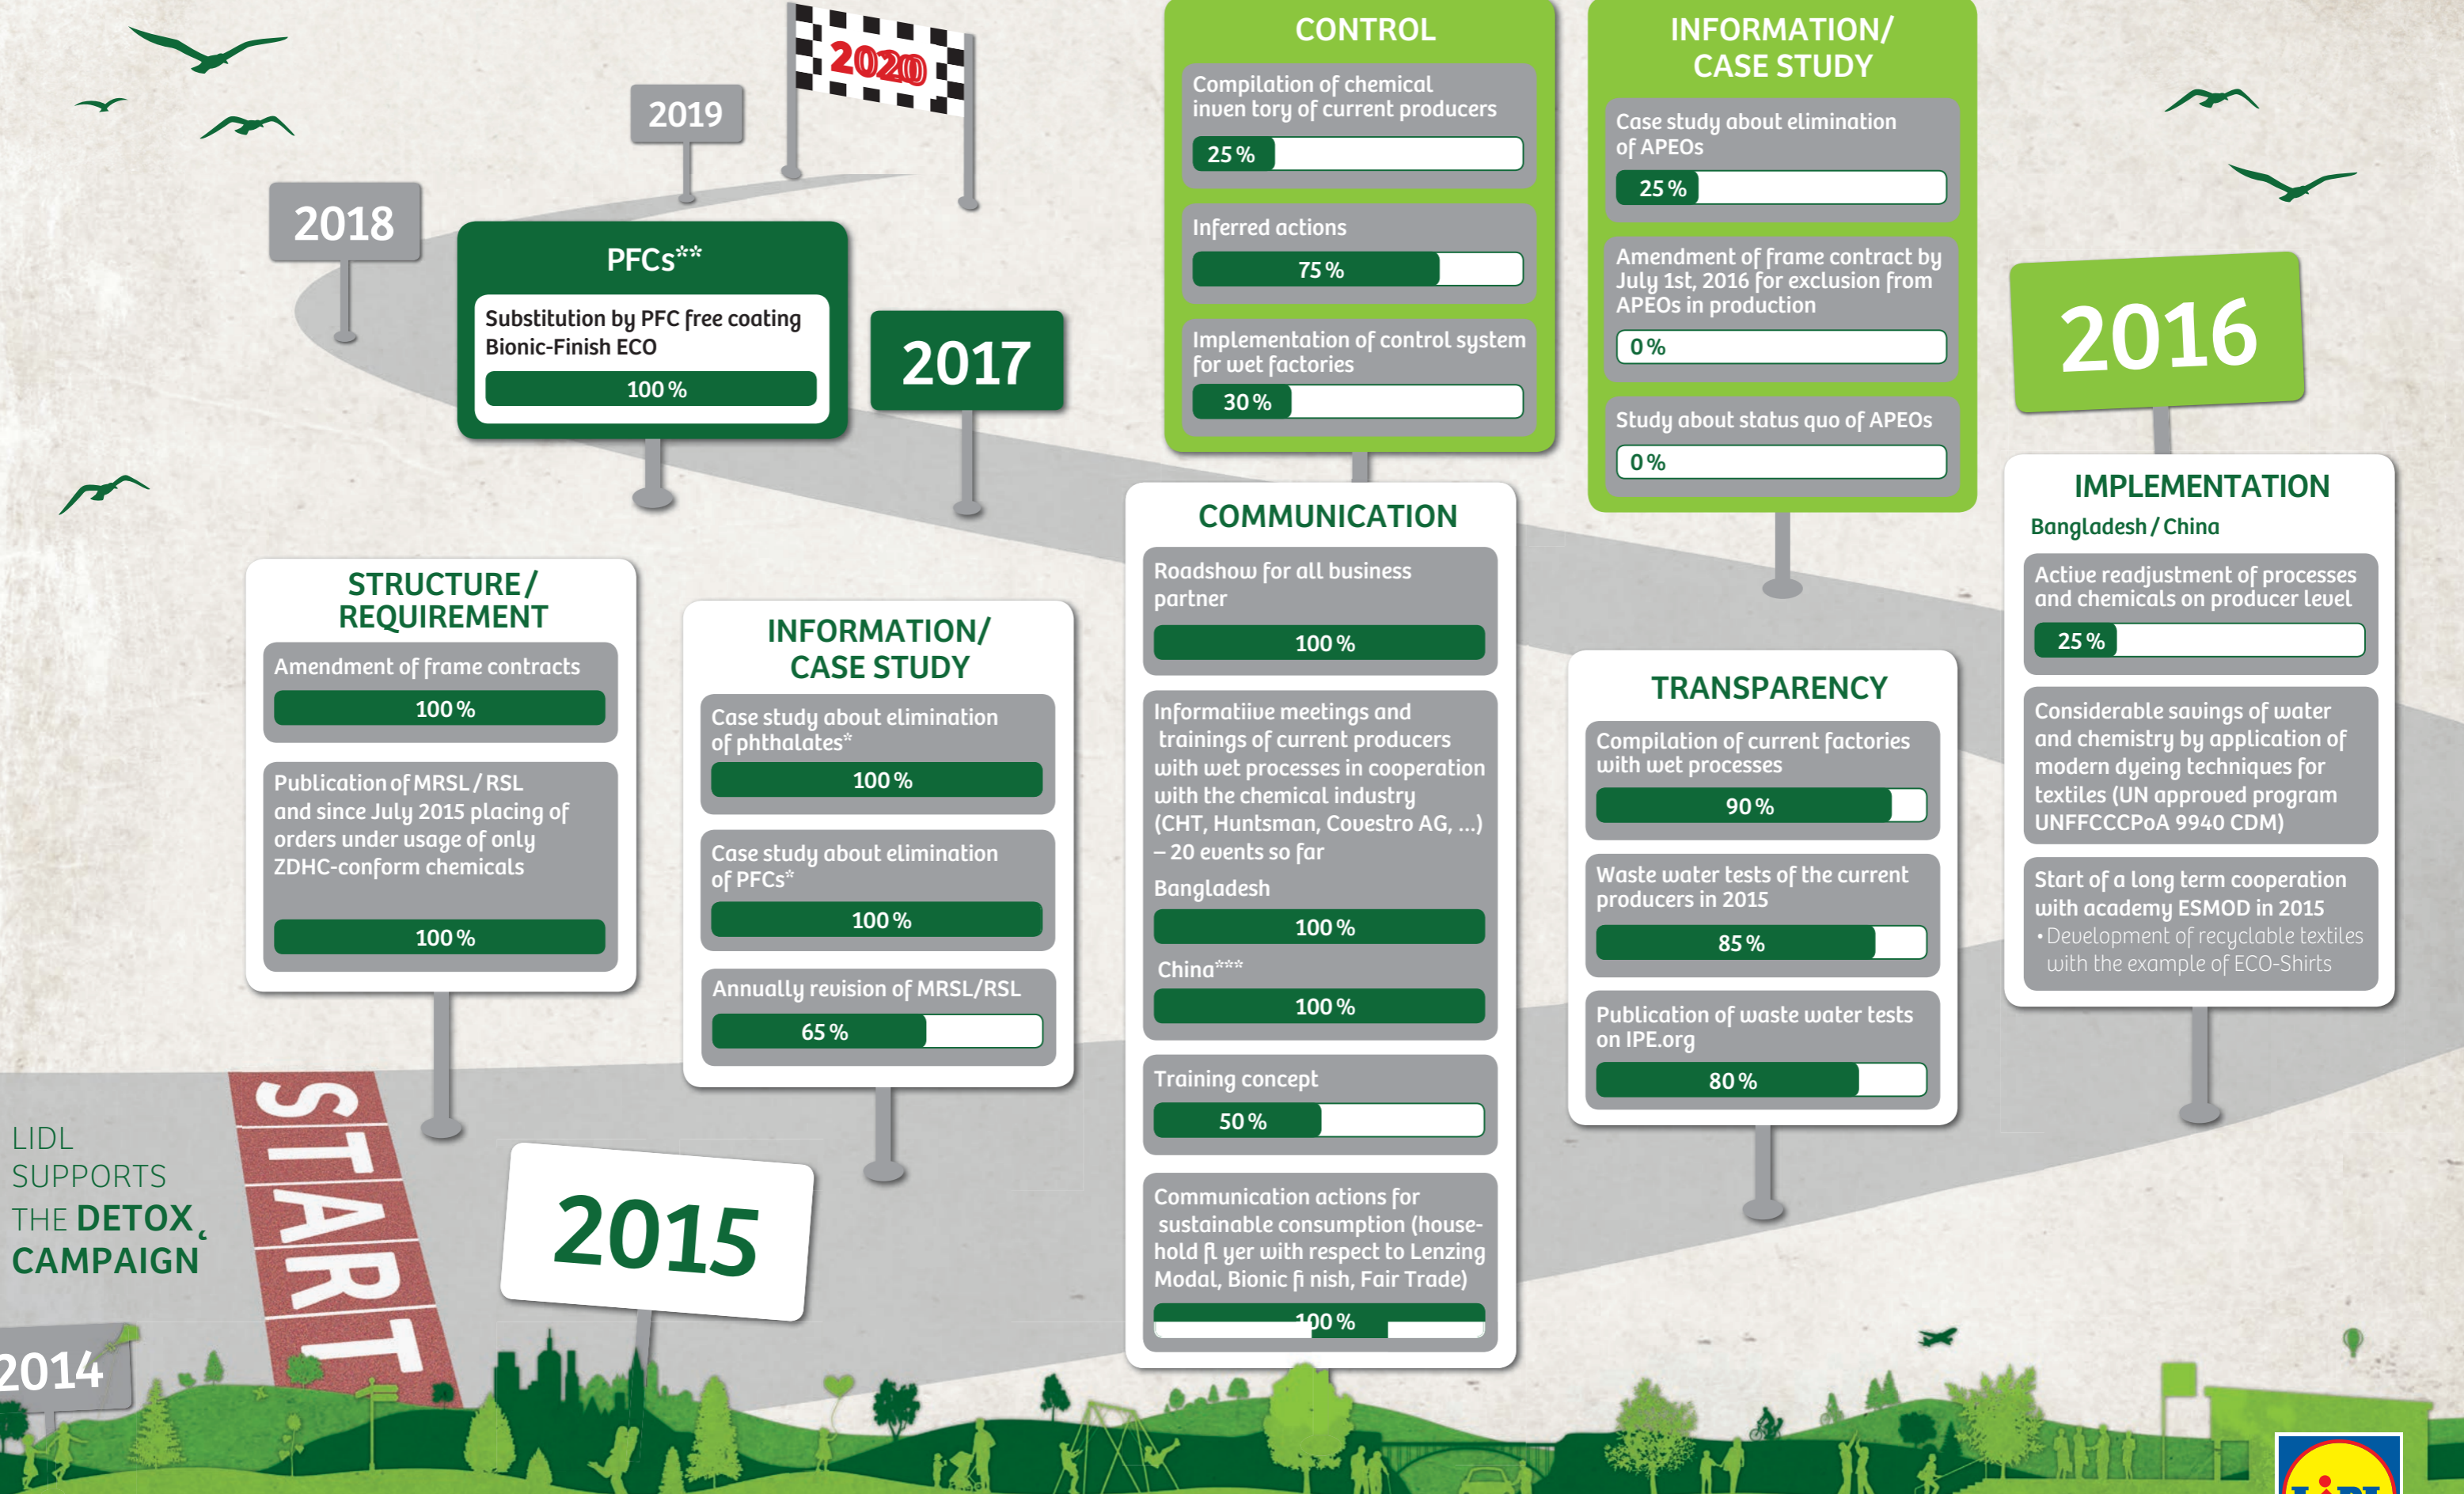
2020

2019

2018

PFCs**

Substitution by PFC free coating Bionic-Finish ECO

100 %

2017

CONTROL

Compilation of chemical inven tory of current producers

25 %

Inferred actions

75 %

Implementation of control system for wet factories

30 %

INFORMATION/ CASE STUDY

Case study about elimination of APEOs

25 %

Amendment of frame contract by July 1st, 2016 for exclusion from APEOs in production

0 %

Study about status quo of APEOs

0 %

2016

IMPLEMENTATION

Bangladesh / China

Active readjustment of processes and chemicals on producer level

25 %

Considerable savings of water and chemistry by application of modern dyeing techniques for textiles (UN approved program UNFFCCCPoA 9940 CDM)

Start of a long term cooperation with academy ESMOD in 2015
• Development of recyclable textiles with the example of ECO-Shirts

STRUCTURE / REQUIREMENT

Amendment of frame contracts

100 %

Publication of MRSL / RSL and since July 2015 placing of orders under usage of only ZDHC-conform chemicals

100 %

INFORMATION/ CASE STUDY

Case study about elimination of phthalates*

100 %

Case study about elimination of PFCs*

100 %

Annually revision of MRSL/RSL

65 %

COMMUNICATION

Roadshow for all business partner

100 %

Informatiive meetings and trainings of current producers with wet processes in cooperation with the chemical industry (CHT, Huntsman, Covestro AG, ...) – 20 events so far

Bangladesh

100 %

China***

100 %

Training concept

50 %

Communication actions for sustainable consumption (household fl yer with respect to Lenzing Modal, Bionic fi nish, Fair Trade)

100 %

TRANSPARENCY

Compilation of current factories with wet processes

90 %

Waste water tests of the current producers in 2015

85 %

Publication of waste water tests on IPE.org

80 %

LIDL SUPPORTS THE DETOX CAMPAIGN

START

2015

2014